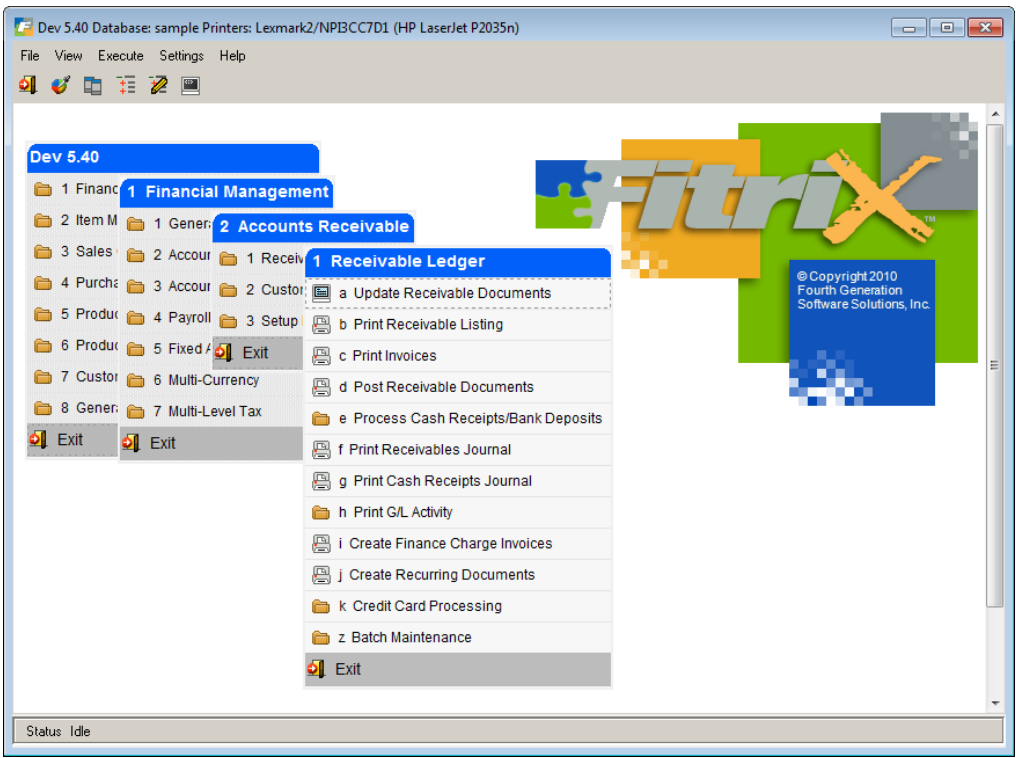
Dev 5.40 Database: sample Printers: Lexmark2/NPI3CC7D1 (HP LaserJet P2035n)

File View Execute Settings Help

Dev 5.40
1 Financ
2 Item M
3 Sales
4 Purcha
5 Produc
6 Produc
7 Custor
8 Genera
Exit

1 Financial Management
1 Genera
2 Accour
3 Accour
4 Payroll
5 Fixed A
6 Multi-Currency
7 Multi-Level Tax
Exit

2 Accounts Receivable
1 Receiv
2 Custor
3 Setup
Exit

1 Receivable Ledger
a Update Receivable Documents
b Print Receivable Listing
c Print Invoices
d Post Receivable Documents
e Process Cash Receipts/Bank Deposits
f Print Receivables Journal
g Print Cash Receipts Journal
h Print G/L Activity
i Create Finance Charge Invoices
j Create Recurring Documents
k Credit Card Processing
z Batch Maintenance
Exit

Fitrix™
© Copyright 2010 Fourth Generation Software Solutions, Inc.

Status Idle